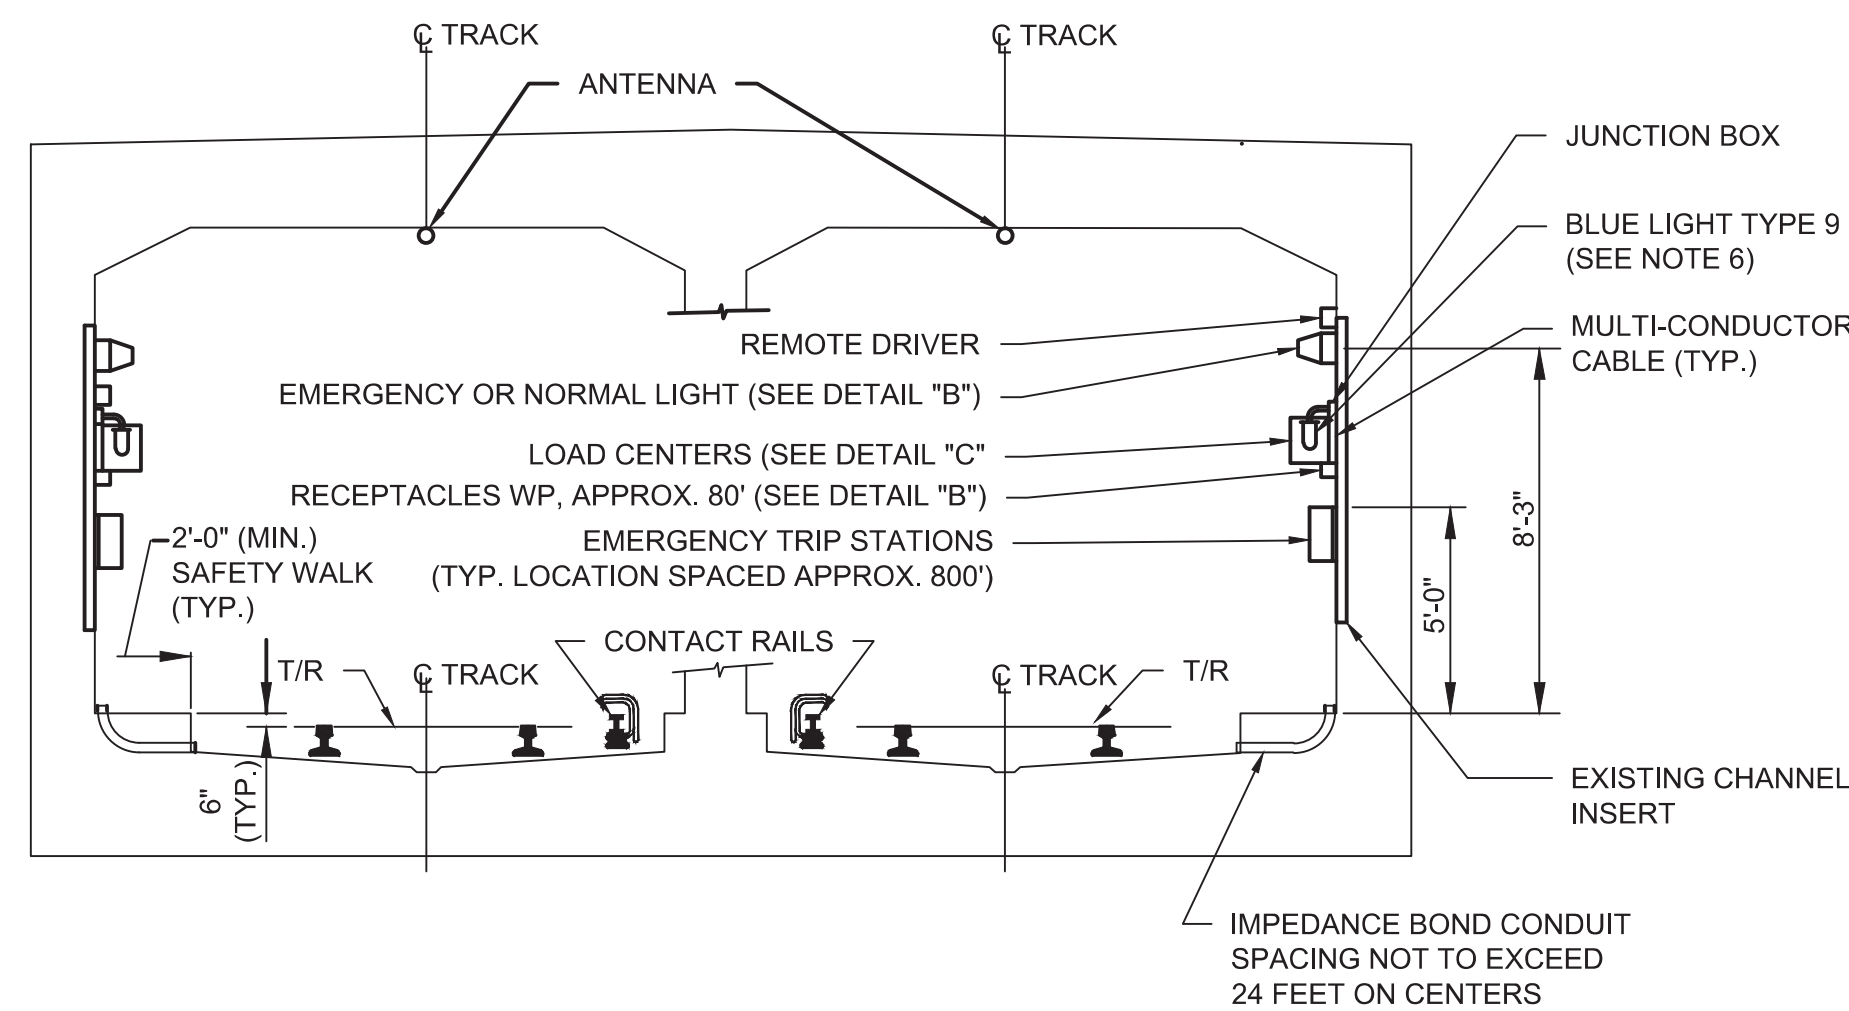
℄ TRACK

℄ TRACK

ANTENNA

JUNCTION BOX

BLUE LIGHT TYPE 9 (SEE NOTE 6)

MULTI-CONDUCTOR CABLE (TYP.)

REMOTE DRIVER

EMERGENCY OR NORMAL LIGHT (SEE DETAIL "B")

LOAD CENTERS (SEE DETAIL "C"

RECEPTACLES WP, APPROX. 80' (SEE DETAIL "B")

EMERGENCY TRIP STATIONS (TYP. LOCATION SPACED APPROX. 800')

2'-0" (MIN.) SAFETY WALK (TYP.)

8'-3"

5'-0"

CONTACT RAILS

T/R

℄ TRACK

℄ TRACK

T/R

6" (TYP.)

EXISTING CHANNEL INSERT

IMPEDANCE BOND CONDUIT SPACING NOT TO EXCEED 24 FEET ON CENTERS